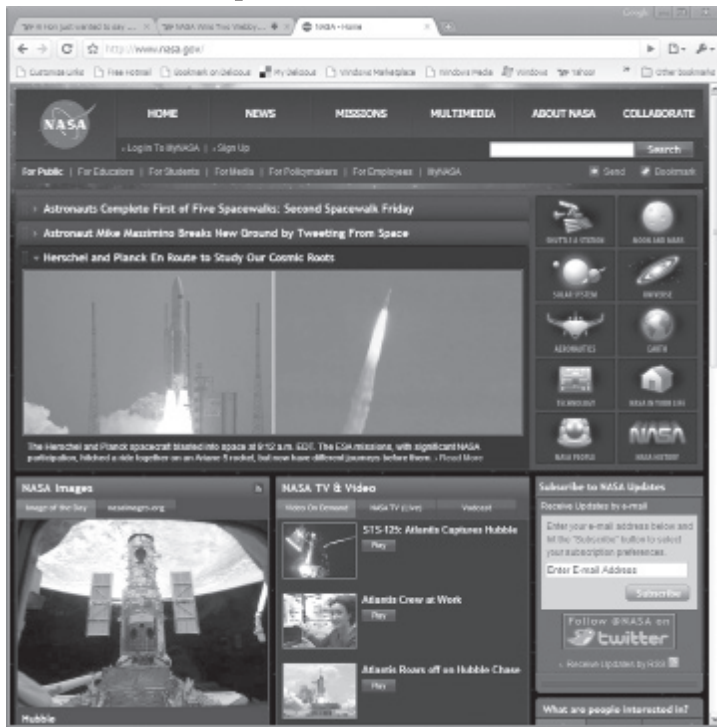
Hi Hon just wanted to say ... | NASA Wins Two Webby ... | NASA - Home

Google

http://www.nasa.gov/

Customize Links | Free Hotmail | Bookmark on Delicious | My Delicious | Windows Marketplace | Windows Media | Windows | Yahoo! | Other bookmarks

NASA

HOME | NEWS | MISSIONS | MULTIMEDIA | ABOUT NASA | COLLABORATE

› Login To MyNASA | › Sign Up

Search

For Public | For Educators | For Students | For Media | For Policymakers | For Employees | MyNASA

Send | Bookmark

› Astronauts Complete First of Five Spacewalks; Second Spacewalk Friday

› Astronaut Mike Massimino Breaks New Ground by Tweeting From Space

› Herschel and Planck En Route to Study Our Cosmic Roots

The Herschel and Planck spacecraft blasted into space at 9:12 a.m. EDT. The ESA missions, with significant NASA participation, hitched a ride together on an Ariane 5 rocket, but now have different journeys before them. › Read More

SHUTTLE & STATION | MOON AND MARS | SOLAR SYSTEM | UNIVERSE | AERONAUTICS | EARTH | TECHNOLOGY | NASA IN YOUR LIFE | NASA PEOPLE | NASA HISTORY

NASA Images
Image of the Day | nasaimages.org
Hubble

NASA TV & Video
Video On Demand | NASA TV (Live) | Vodcast
STS-125: Atlantis Captures Hubble
Play
Atlantis Crew at Work
Play
Atlantis Roars off on Hubble Chase
Play

Subscribe to NASA Updates
Receive Updates by e-mail
Enter your e-mail address below and hit the "Subscribe" button to select your subscription preferences.
Enter E-mail Address
Subscribe
Follow @NASA on twitter
› Receive Updates by RSS

What are people interested in?